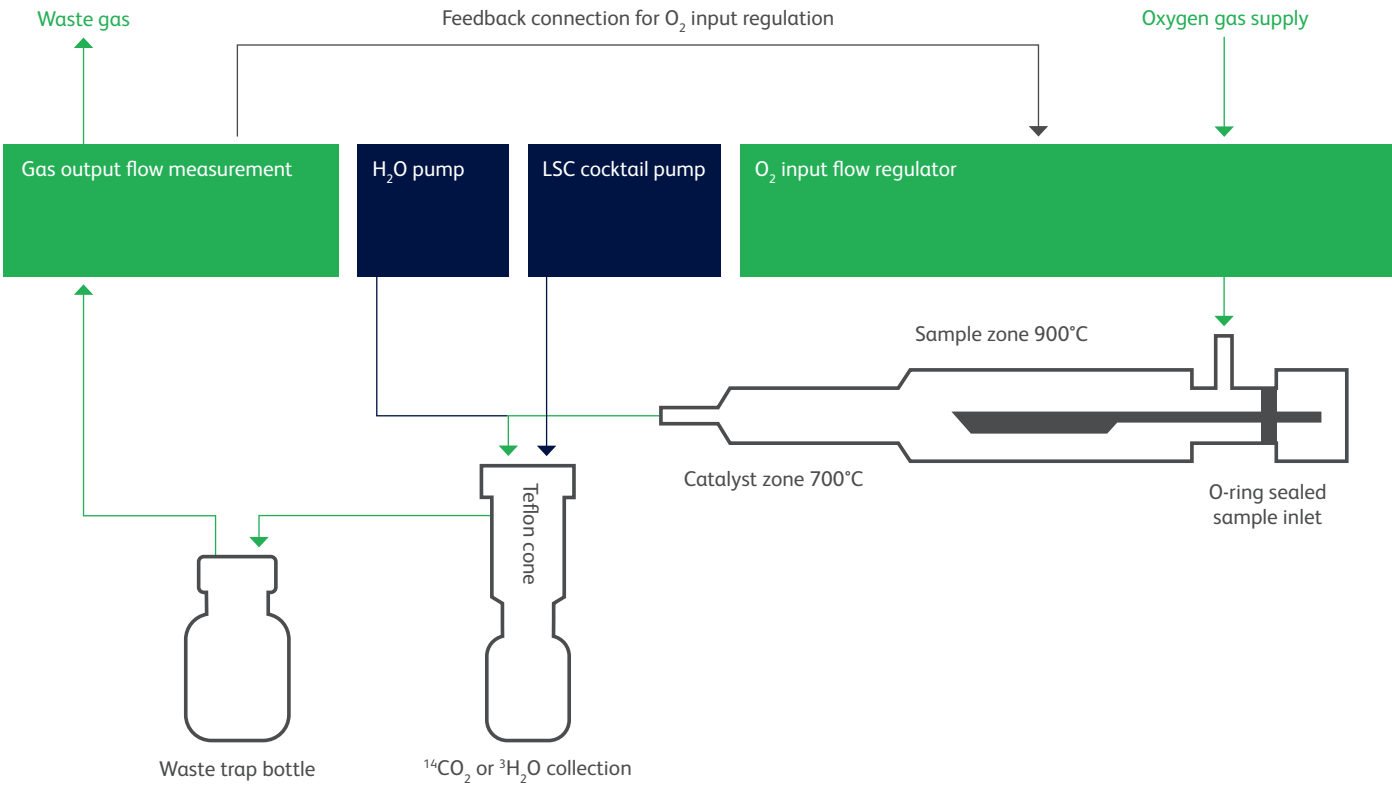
Waste gas

Feedback connection for $O_2$ input regulation

Oxygen gas supply

Gas output flow measurement

$H_2O$ pump

LSC cocktail pump

$O_2$ input flow regulator

Sample zone 900°C

Teflon cone

Catalyst zone 700°C

O-ring sealed sample inlet

Waste trap bottle

$^{14}CO_2$ or $^{3}H_2O$ collection